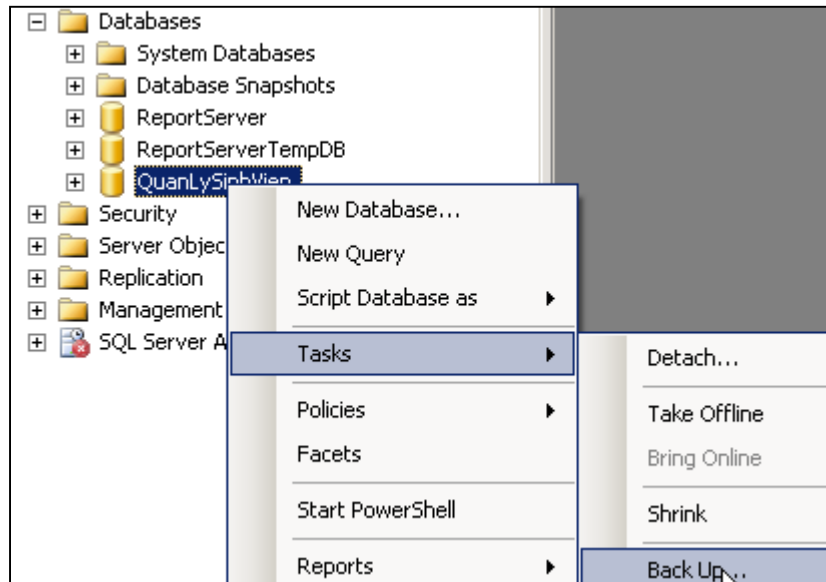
Databases
System Databases
Database Snapshots
ReportServer
ReportServerTempDB
QuanLySinhVien
Security
Server Objec
Replication
Management
SQL Server A

New Database...
New Query
Script Database as
Tasks
Policies
Facets
Start PowerShell
Reports

Detach...
Take Offline
Bring Online
Shrink
Back Up...